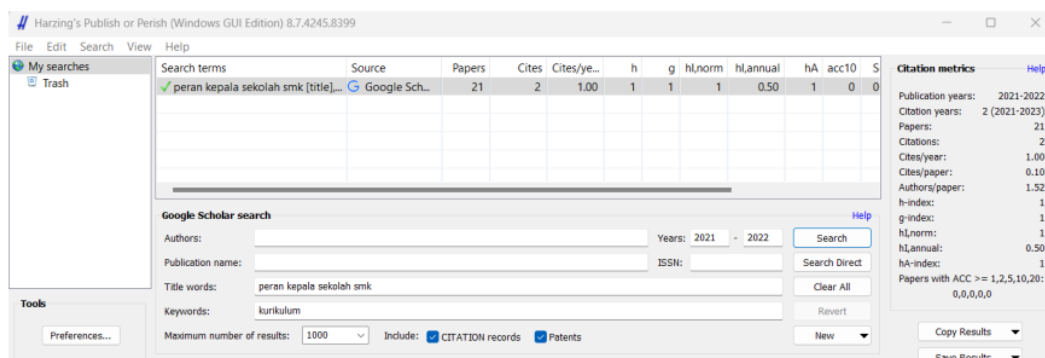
Harzing's Publish or Perish (Windows GUI Edition) 8.7.4245.8399

File Edit Search View Help

My searches
Trash

| Search terms | Source | Papers | Cites | Cites/ye... | h | g | hI,norm | hI,annual | hA | acc10 | S |
|---|---|---|---|---|---|---|---|---|---|---|---|
| ✓ peran kepala sekolah smk [title],... | Google Sch... | 21 | 2 | 1.00 | 1 | 1 | 1 | 0.50 | 1 | 0 | 0 |

Google Scholar search
Help

Authors:
Years: 2021 - 2022
Search
Publication name:
ISSN:
Search Direct
Title words: peran kepala sekolah smk
Clear All
Keywords: kurikulum
Revert
Maximum number of results: 1000
Include: CITATION records Patents
New

Tools
Preferences...

Citation metrics
Help
Publication years: 2021-2022
Citation years: 2 (2021-2023)
Papers: 21
Citations: 2
Cites/year: 1.00
Cites/paper: 0.10
Authors/paper: 1.52
h-index: 1
g-index: 1
hI,norm: 1
hI,annual: 0.50
hA-index: 1
Papers with ACC >= 1,2,5,10,20: 0,0,0,0,0

Copy Results
Save Results